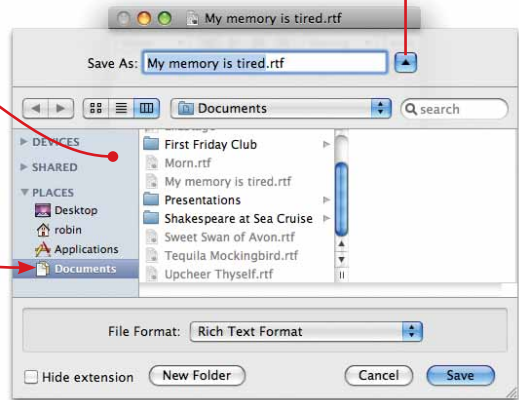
My memory is tired.rtf

Save As: My memory is tired.rtf

Documents

search

DEVICES

SHARED

PLACES

Desktop

robin

Applications

Documents

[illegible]

First Friday Club

Morn.rtf

My memory is tired.rtf

Presentations

Shakespeare at Sea Cruise

Sweet Swan of Avon.rtf

Tequila Mockingbird.rtf

Upcheer Thyself.rtf

File Format: Rich Text Format

Hide extension

New Folder

Cancel

Save